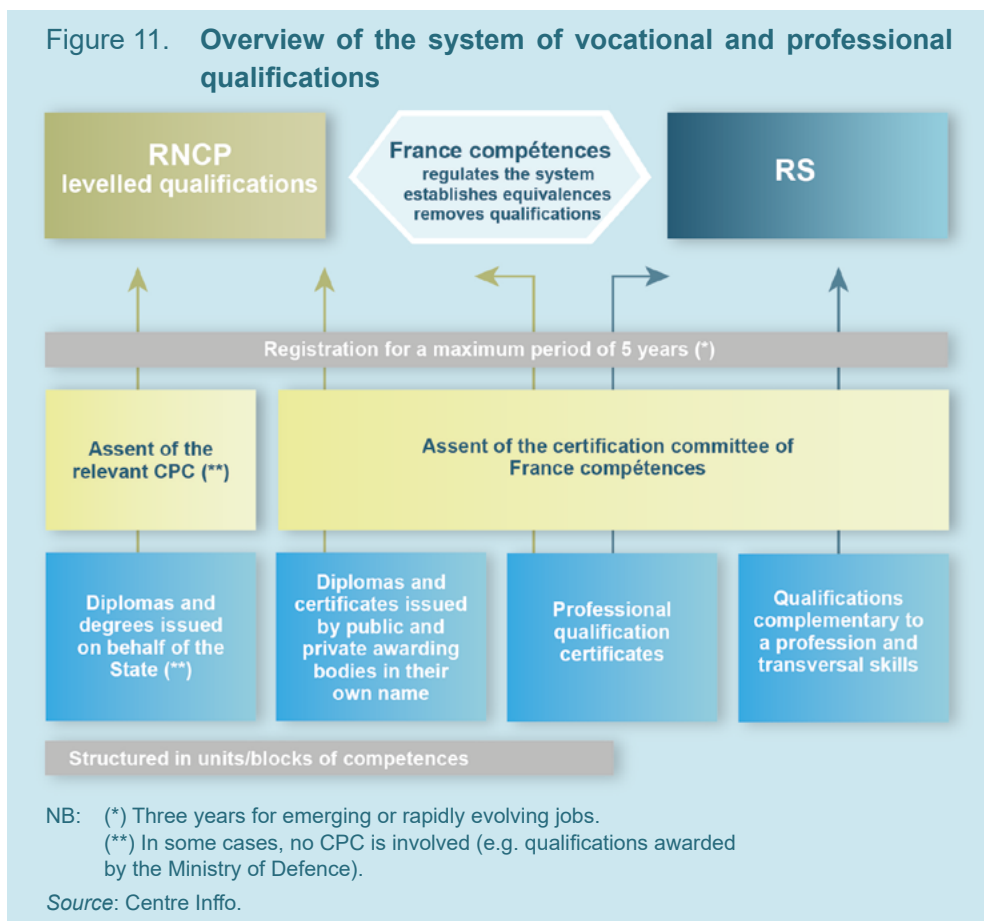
Figure 11. **Overview of the system of vocational and professional qualifications**

RNCP
levelled qualifications

France compétences
regulates the system
establishes equivalences
removes qualifications

RS

Registration for a maximum period of 5 years (*)

Assent of the relevant CPC (**)

Assent of the certification committee of France compétences

Diplomas and degrees issued on behalf of the State (**)

Diplomas and certificates issued by public and private awarding bodies in their own name

Professional qualification certificates

Qualifications complementary to a profession and transversal skills

Structured in units/blocks of competences

NB: (*) Three years for emerging or rapidly evolving jobs.
(**) In some cases, no CPC is involved (e.g. qualifications awarded by the Ministry of Defence).

*Source*: Centre Inffo.